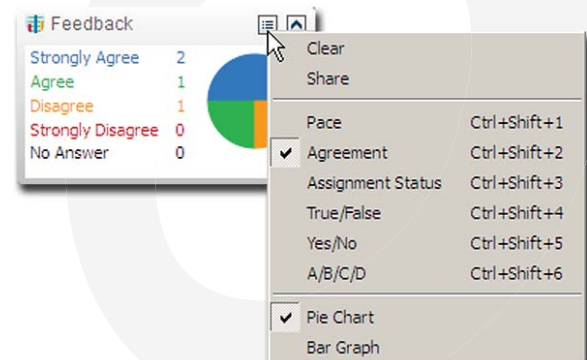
Feedback

| | |
|---|---|
| Strongly Agree | 2 |
| Agree | 1 |
| Disagree | 1 |
| Strongly Disagree | 0 |
| No Answer | 0 |

Clear
Share

| | |
|---|---|
| Pace | Ctrl+Shift+1 |
| ✔ Agreement | Ctrl+Shift+2 |
| Assignment Status | Ctrl+Shift+3 |
| True/False | Ctrl+Shift+4 |
| Yes/No | Ctrl+Shift+5 |
| A/B/C/D | Ctrl+Shift+6 |

✔ Pie Chart
Bar Graph